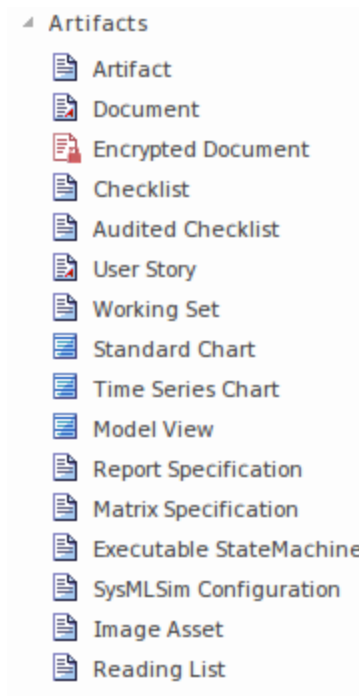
Artifacts
Artifact
Document
Encrypted Document
Checklist
Audited Checklist
User Story
Working Set
Standard Chart
Time Series Chart
Model View
Report Specification
Matrix Specification
Executable StateMachine
SysMLSim Configuration
Image Asset
Reading List